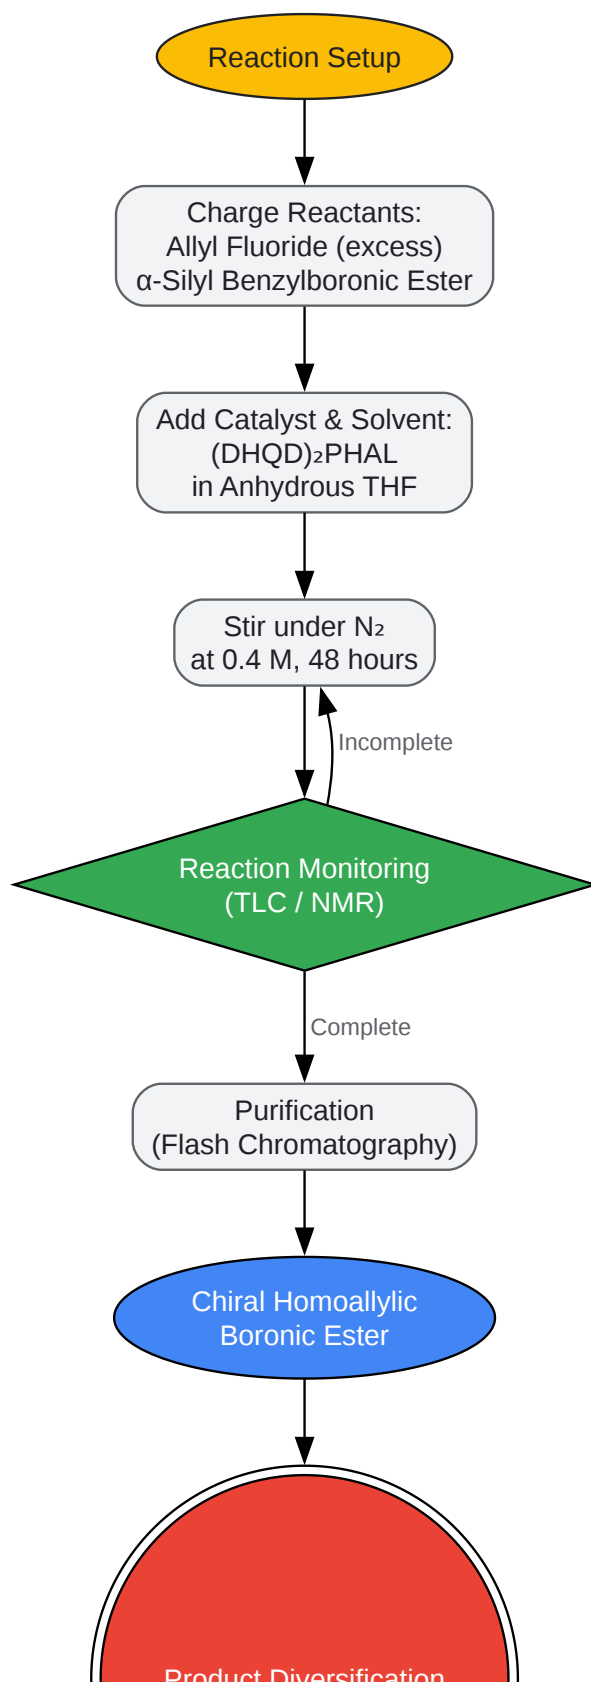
Reaction Setup

Charge Reactants:
Allyl Fluoride (excess)
α-Silyl Benzylboronic Ester

Add Catalyst & Solvent:
(DHQD)₂PHAL
in Anhydrous THF

Stir under N₂
at 0.4 M, 48 hours

Incomplete

Reaction Monitoring
(TLC / NMR)

Complete

Purification
(Flash Chromatography)

Chiral Homoallylic
Boronic Ester

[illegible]